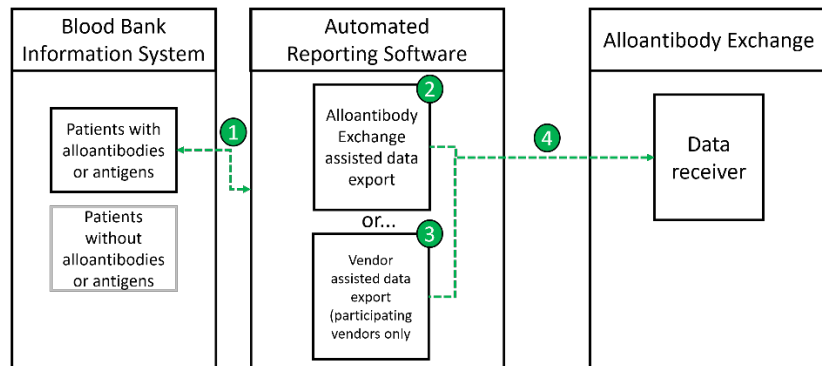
Blood Bank Information System

Patients with alloantibodies or antigens

Patients without alloantibodies or antigens

1

Automated Reporting Software

2

Alloantibody Exchange assisted data export

or...

3

Vendor assisted data export (participating vendors only

4

Alloantibody Exchange

Data receiver